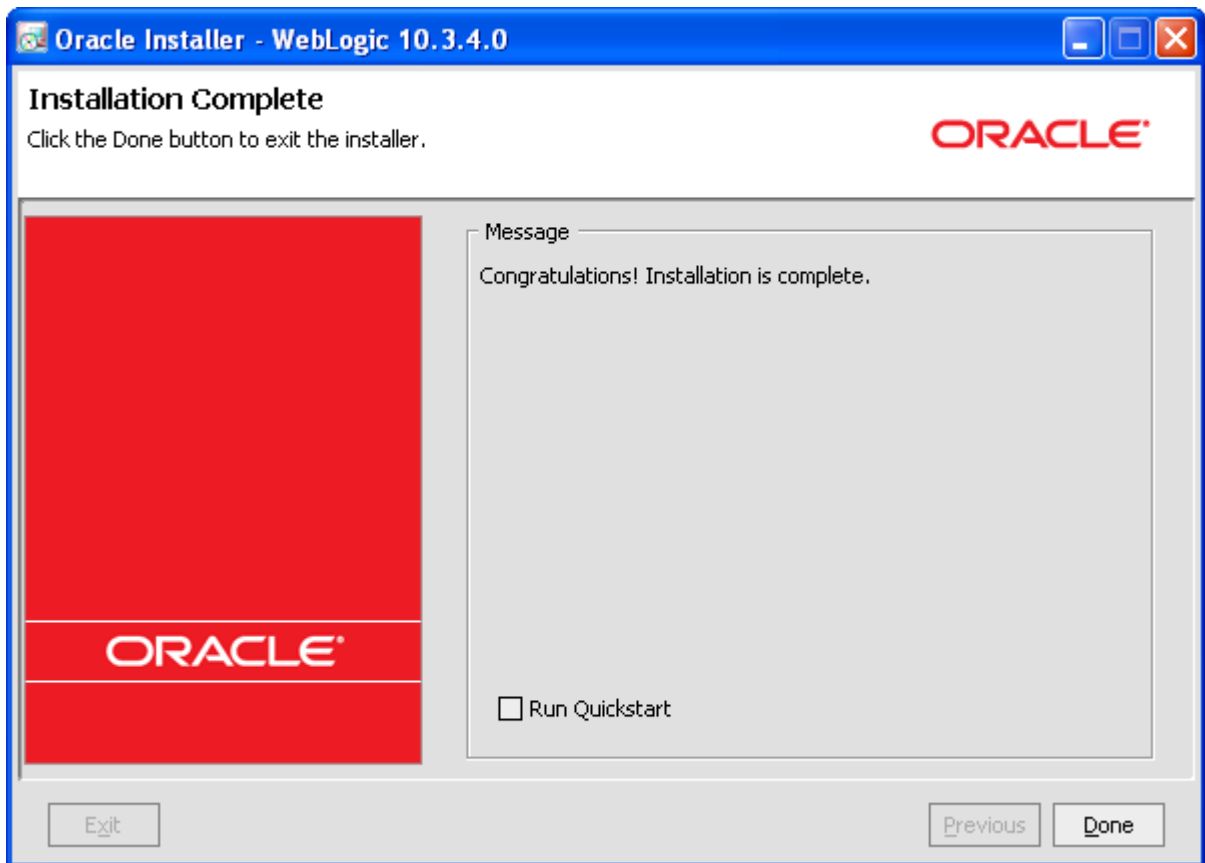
Oracle Installer - WebLogic 10.3.4.0

Installation Complete

Click the Done button to exit the installer.

ORACLE

ORACLE

Message

Congratulations! Installation is complete.

Run Quickstart

Exit

Previous

Done